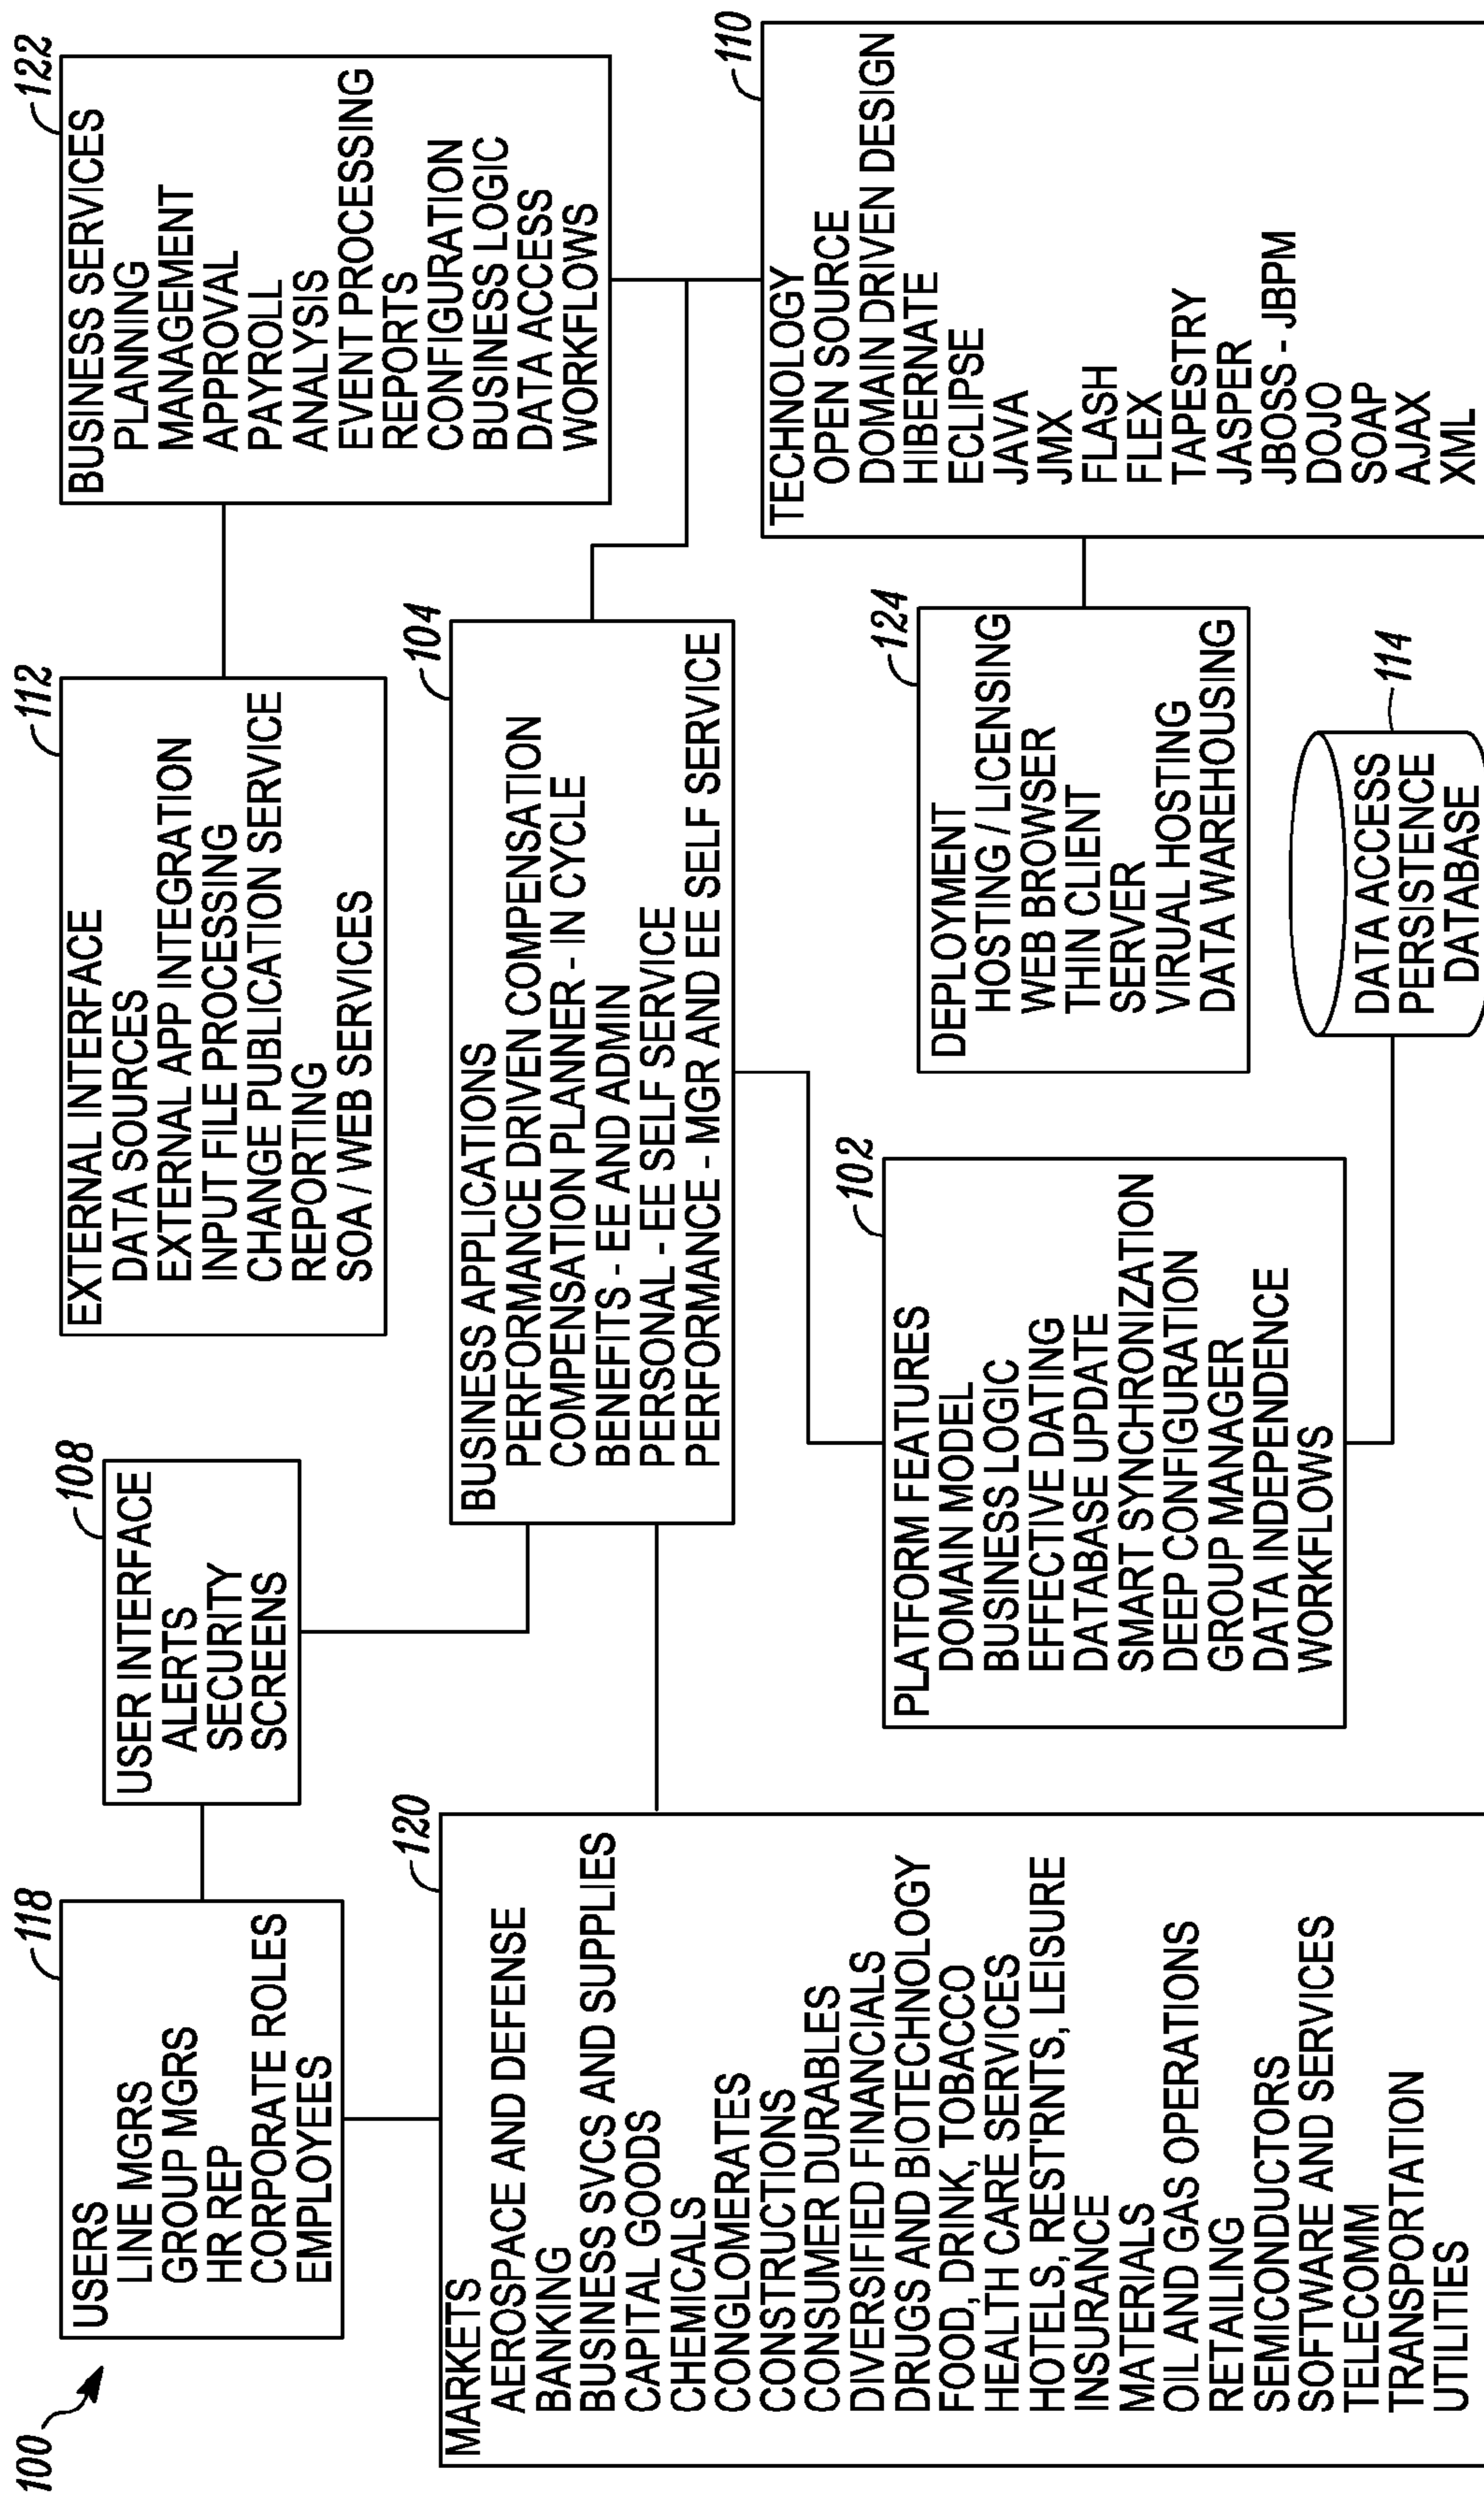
100

118
USERS
LINE MGRS
GROUP MGRS
HR REP
CORPORATE ROLES
EMPLOYEES

108
USER INTERFACE
ALERTS
SECURITY
SCREENS

112
EXTERNAL INTERFACE
DATA SOURCES
EXTERNAL APP INTEGRATION
INPUT FILE PROCESSING
CHANGE PUBLICATION SERVICE
REPORTING
SOA / WEB SERVICES

122
BUSINESS SERVICES
PLANNING
MANAGEMENT
APPROVAL
PAYROLL
ANALYSIS
EVENT PROCESSING
REPORTS
CONFIGURATION
BUSINESS LOGIC
DATA ACCESS
WORKFLOWS

104
BUSINESS APPLICATIONS
PERFORMANCE DRIVEN COMPENSATION
COMPENSATION PLANNER - IN CYCLE
BENEFITS - EE AND ADMIN
PERSONAL - EE SELF SERVICE
PERFORMANCE - MGR AND EE SELF SERVICE

120
MARKETS
AEROSPACE AND DEFENSE
BANKING
BUSINESS SVCS AND SUPPLIES
CAPITAL GOODS
CHEMICALS
CONGLOMERATES
CONSTRUCTIONS
CONSUMER DURABLES
DIVERSIFIED FINANCIALS
DRUGS AND BIOTECHNOLOGY
FOOD, DRINK, TOBACCO
HEALTH CARE SERVICES
HOTELS, REST'RNTS, LEISURE
INSURANCE
MATERIALS
OIL AND GAS OPERATIONS
RETAILING
SEMICONDUCTORS
SOFTWARE AND SERVICES
TELECOMM
TRANSPORTATION
UTILITIES

102
PLATFORM FEATURES
DOMAIN MODEL
BUSINESS LOGIC
EFFECTIVE DATING
DATABASE UPDATE
SMART SYNCHRONIZATION
DEEP CONFIGURATION
GROUP MANAGER
DATA INDEPENDENCE
WORKFLOWS

110
TECHNOLOGY
OPEN SOURCE
DOMAIN DRIVEN DESIGN
HIBERNATE
ECLIPSE
JAVA
JMX
FLASH
FLEX
TAPESTRY
JASPER
JBOSS - JBPM
DOJO
SOAP
AJAX
XML

124
DEPLOYMENT
HOSTING / LICENSING
WEB BROWSER
THIN CLIENT
SERVER
VIRUAL HOSTING
DATA WAREHOUSING

114
DATA ACCESS
PERSISTENCE
DATABASE